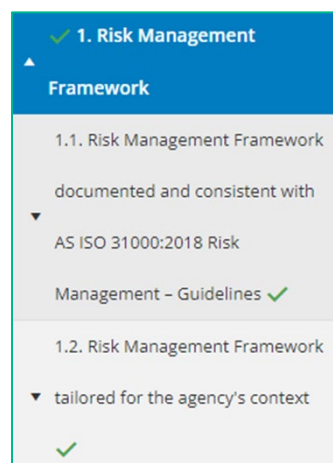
✓ 1. Risk Management Framework

1.1. Risk Management Framework documented and consistent with AS ISO 31000:2018 Risk Management – Guidelines ✓

1.2. Risk Management Framework tailored for the agency's context ✓